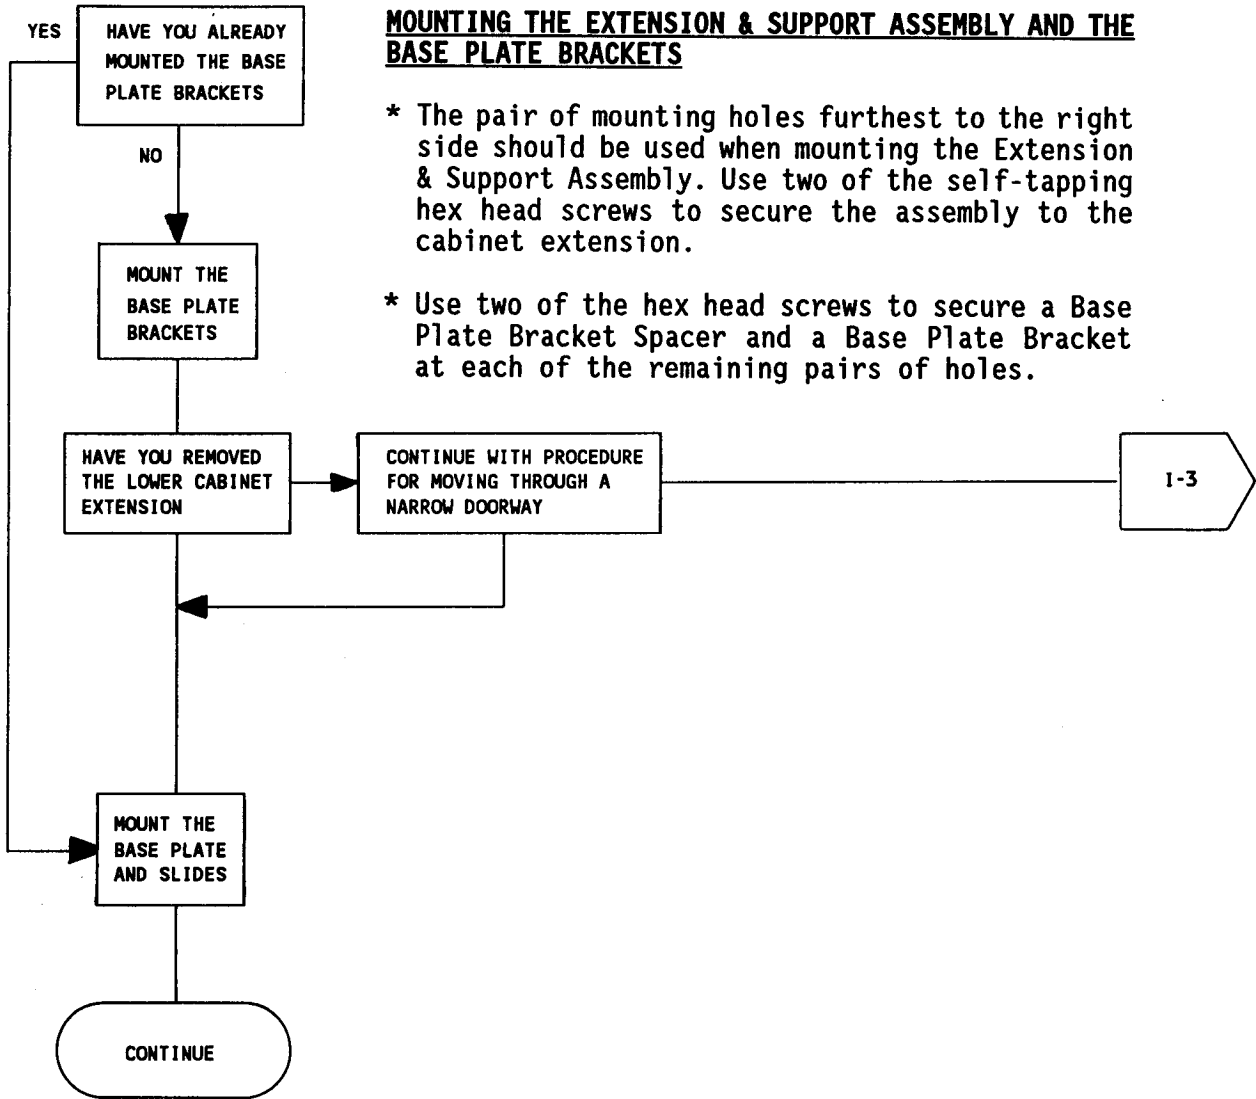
YES

HAVE YOU ALREADY MOUNTED THE BASE PLATE BRACKETS

NO

MOUNT THE BASE PLATE BRACKETS

MOUNTING THE EXTENSION & SUPPORT ASSEMBLY AND THE BASE PLATE BRACKETS

* The pair of mounting holes furthest to the right side should be used when mounting the Extension & Support Assembly. Use two of the self-tapping hex head screws to secure the assembly to the cabinet extension.

* Use two of the hex head screws to secure a Base Plate Bracket Spacer and a Base Plate Bracket at each of the remaining pairs of holes.

HAVE YOU REMOVED THE LOWER CABINET EXTENSION

CONTINUE WITH PROCEDURE FOR MOVING THROUGH A NARROW DOORWAY

I-3

MOUNT THE BASE PLATE AND SLIDES

CONTINUE